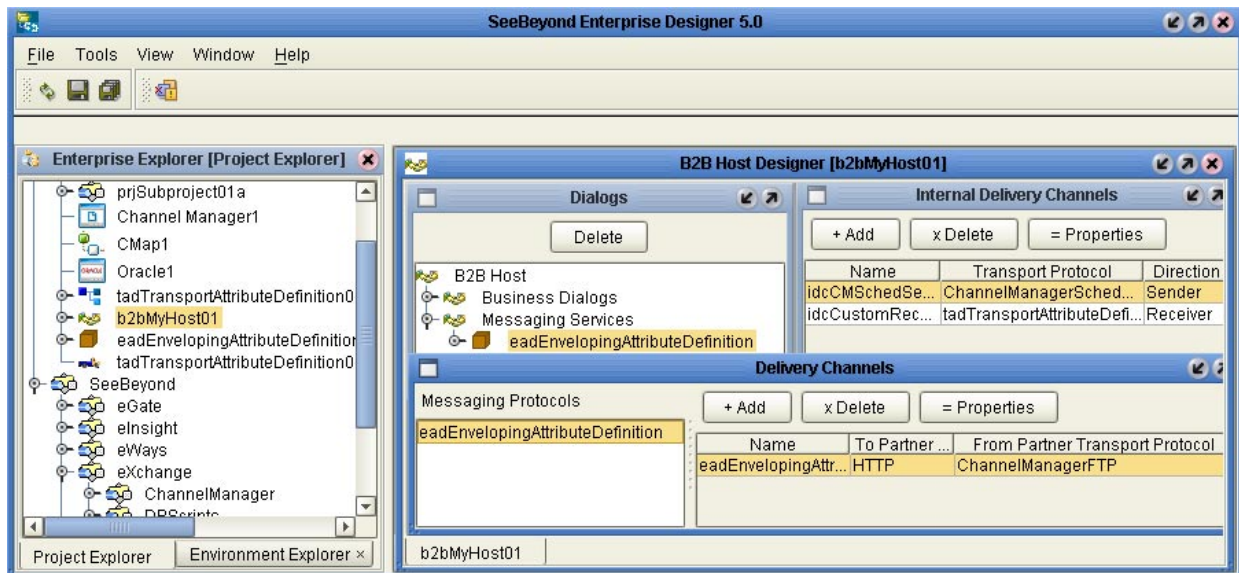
SeeBeyond Enterprise Designer 5.0

File Tools View Window Help

Enterprise Explorer [Project Explorer]

prjSubproject01a
Channel Manager1
CMap1
Oracle1
tadTransportAttributeDefinition0
b2bMyHost01
eadEnvelopingAttributeDefinition
tadTransportAttributeDefinition0
SeeBeyond
eGate
eInsight
eWays
eXchange
ChannelManager
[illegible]

Project Explorer | Environment Explorer

B2B Host Designer [b2bMyHost01]

Dialogs

Delete

B2B Host
Business Dialogs
Messaging Services
eadEnvelopingAttributeDefinition

Internal Delivery Channels

+ Add | x Delete | = Properties

| Name | Transport Protocol | Direction |
|---|---|---|
| idcCMSchedSe... | ChannelManagerSched... | Sender |
| idcCustomRec... | tadTransportAttributeDefi... | Receiver |

Delivery Channels

Messaging Protocols

+ Add | x Delete | = Properties

eadEnvelopingAttributeDefinition

| Name | To Partner ... | From Partner Transport Protocol |
|---|---|---|
| eadEnvelopingAttr... | HTTP | ChannelManagerFTP |

b2bMyHost01